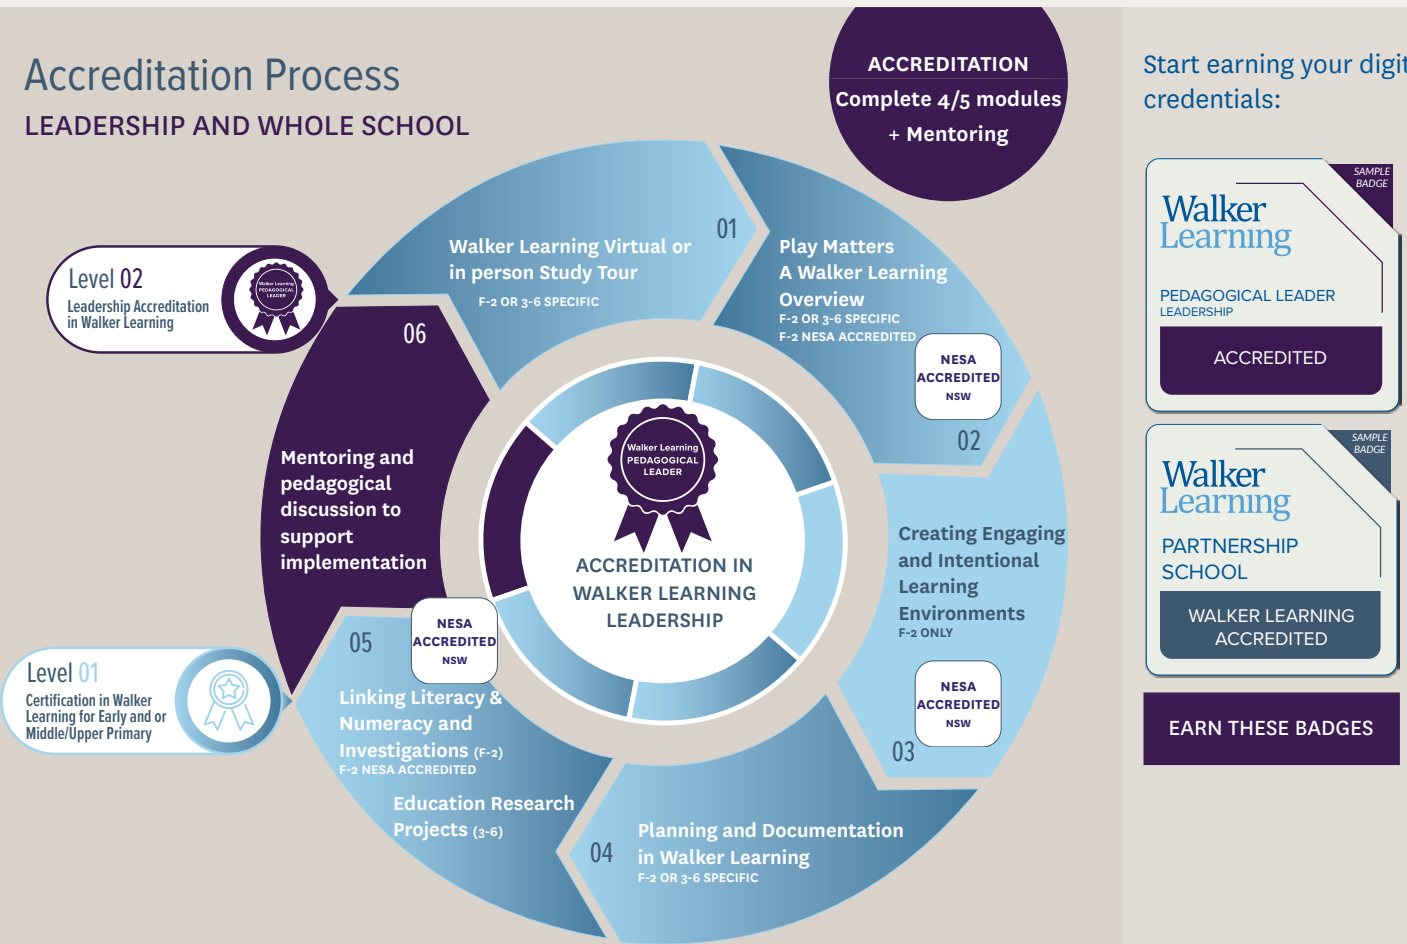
Accreditation Process
LEADERSHIP AND WHOLE SCHOOL

ACCREDITATION
Complete 4/5 modules
+ Mentoring

Level 02
Leadership Accreditation in Walker Learning

Walker Learning PEDAGOGICAL LEADER

01
Walker Learning Virtual or in person Study Tour
F-2 OR 3-6 SPECIFIC

Play Matters
A Walker Learning Overview
F-2 OR 3-6 SPECIFIC
F-2 NESA ACCREDITED

NESA ACCREDITED NSW

02

06
Mentoring and pedagogical discussion to support implementation

Walker Learning PEDAGOGICAL LEADER
ACCREDITATION IN WALKER LEARNING LEADERSHIP

Creating Engaging and Intentional Learning Environments
F-2 ONLY

NESA ACCREDITED NSW

03

NESA ACCREDITED NSW

05
Linking Literacy & Numeracy and Investigations (F-2)
F-2 NESA ACCREDITED

Education Research Projects (3-6)

Level 01
Certification in Walker Learning for Early and or Middle/Upper Primary

04
Planning and Documentation in Walker Learning
F-2 OR 3-6 SPECIFIC

Start earning your digit credentials:

SAMPLE BADGE
Walker Learning
PEDAGOGICAL LEADER
LEADERSHIP
ACCREDITED

SAMPLE BADGE
Walker Learning
PARTNERSHIP SCHOOL
WALKER LEARNING ACCREDITED

EARN THESE BADGES